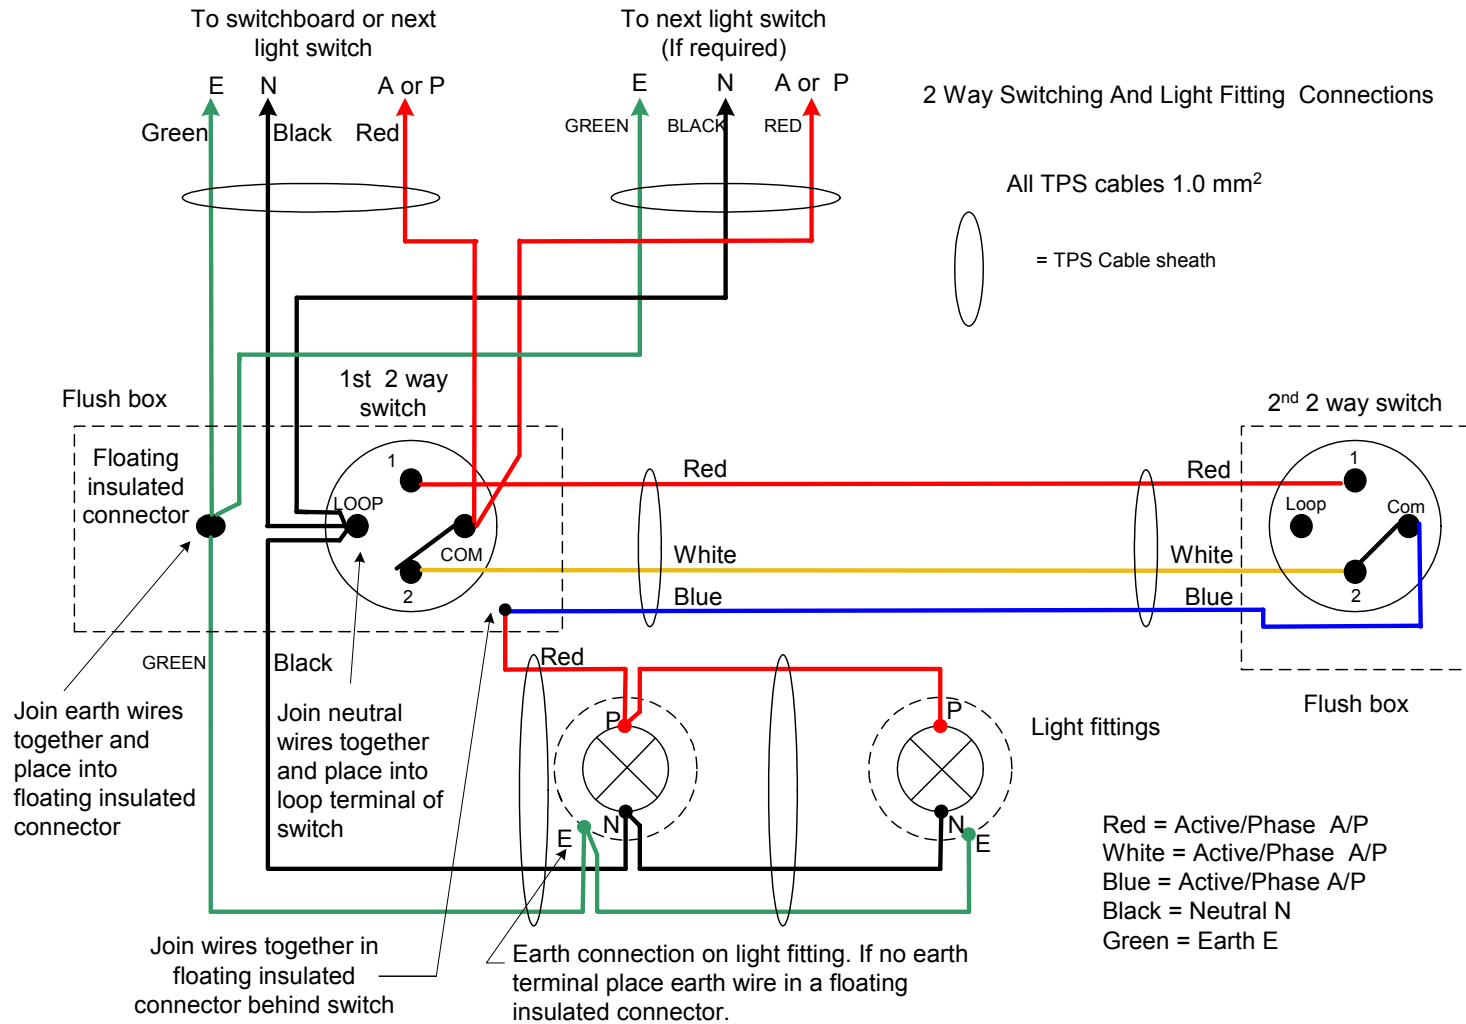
To switchboard or next light switch

E N A or P

Green Black Red

To next light switch (If required)

E N A or P

GREEN BLACK RED

2 Way Switching And Light Fitting Connections

All TPS cables 1.0 mm$^2$

= TPS Cable sheath

Flush box

1st 2 way switch

Floating insulated connector

1

LOOP

COM

2

Red

White

Blue

Red

White

Blue

$2^{nd}$ 2 way switch

1

Loop

Com

2

Flush box

GREEN

Black

Red

Join earth wires together and place into floating insulated connector

Join neutral wires together and place into loop terminal of switch

P

N

E

P

N

E

Light fittings

Red = Active/Phase A/P
White = Active/Phase A/P
Blue = Active/Phase A/P
Black = Neutral N
Green = Earth E

Join wires together in floating insulated connector behind switch

Earth connection on light fitting. If no earth terminal place earth wire in a floating insulated connector.